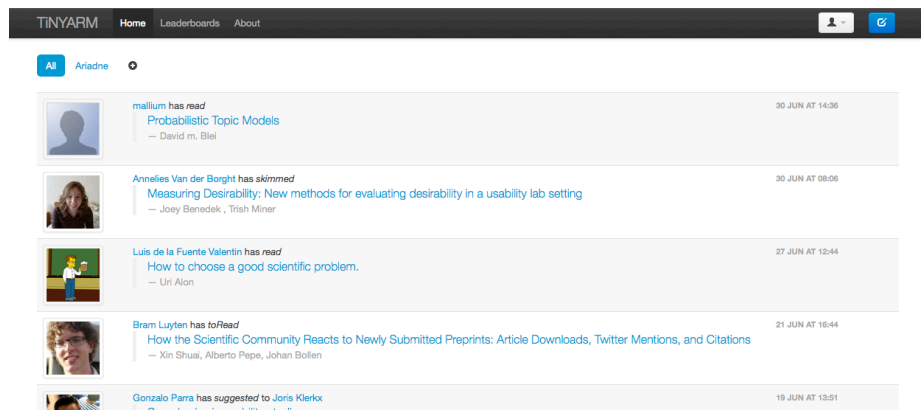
TiNYARM Home Leaderboards About

All Ariadne

mallium has *read*
Probabilistic Topic Models
— David m. Blei
30 JUN AT 14:36

Annelies Van der Borght has *skimmed*
Measuring Desirability: New methods for evaluating desirability in a usability lab setting
— Joey Benedek , Trish Miner
30 JUN AT 08:06

Luis de la Fuente Valentin has *read*
How to choose a good scientific problem.
— Uri Alon
27 JUN AT 12:44

Bram Luyten has *toRead*
How the Scientific Community Reacts to Newly Submitted Preprints: Article Downloads, Twitter Mentions, and Citations
— Xin Shuai, Alberto Pepe, Johan Bollen
21 JUN AT 16:44

Gonzalo Parra has *suggested* to Joris Klerkx
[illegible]
19 JUN AT 13:51